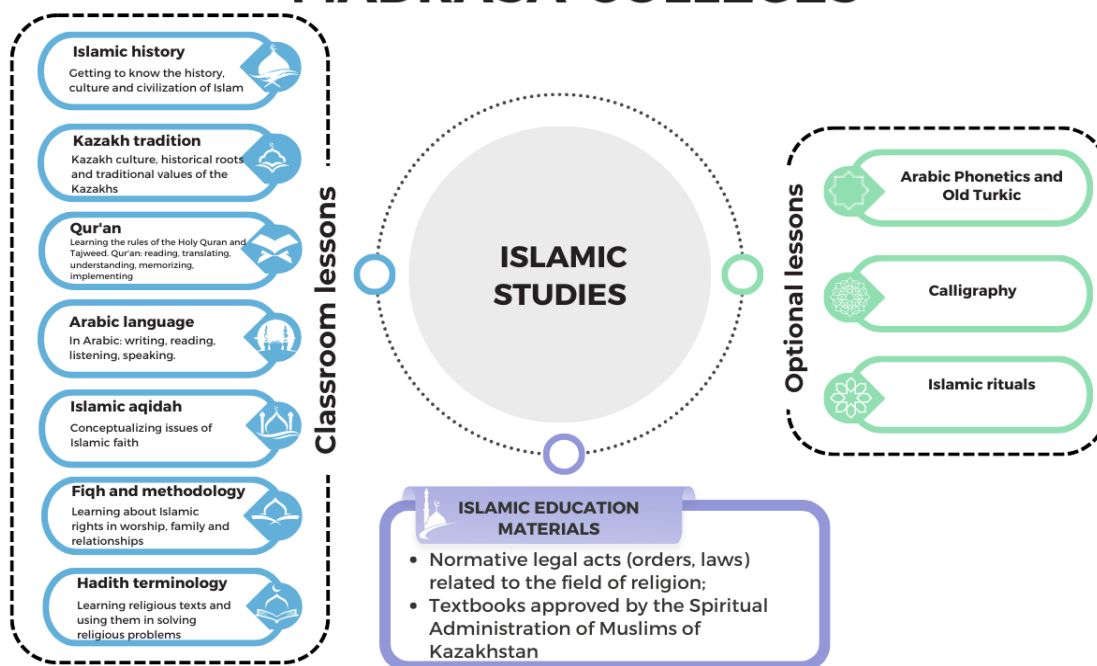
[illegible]

Islamic history
Getting to know the history, culture and civilization of Islam

Kazakh tradition
Kazakh culture, historical roots and traditional values of the Kazakhs

Qur'an
Learning the rules of the Holy Quran and Tajweed. Qur'an: reading, translating, understanding, memorizing, implementing

Arabic language
In Arabic: writing, reading, listening, speaking.

Islamic aqidah
Conceptualizing issues of Islamic faith

Fiqh and methodology
Learning about Islamic rights in worship, family and relationships

Hadith terminology
Learning religious texts and using them in solving religious problems

Classroom lessons

ISLAMIC STUDIES

Optional lessons

Arabic Phonetics and Old Turkic

Calligraphy

Islamic rituals

ISLAMIC EDUCATION MATERIALS
• Normative legal acts (orders, laws) related to the field of religion;
• Textbooks approved by the Spiritual Administration of Muslims of Kazakhstan